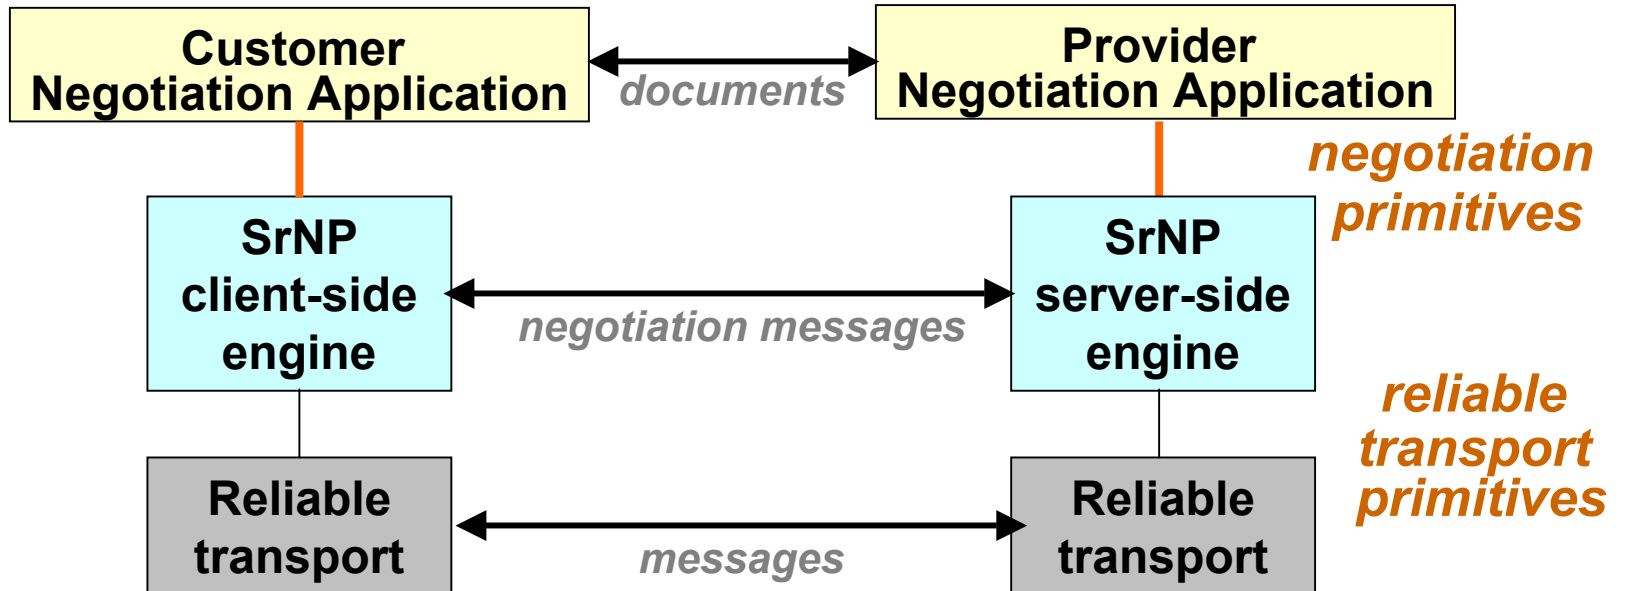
Customer
Negotiation Application

documents

Provider
Negotiation Application

negotiation primitives

SrNP
client-side
engine

negotiation messages

SrNP
server-side
engine

reliable transport primitives

Reliable
transport

messages

Reliable
transport